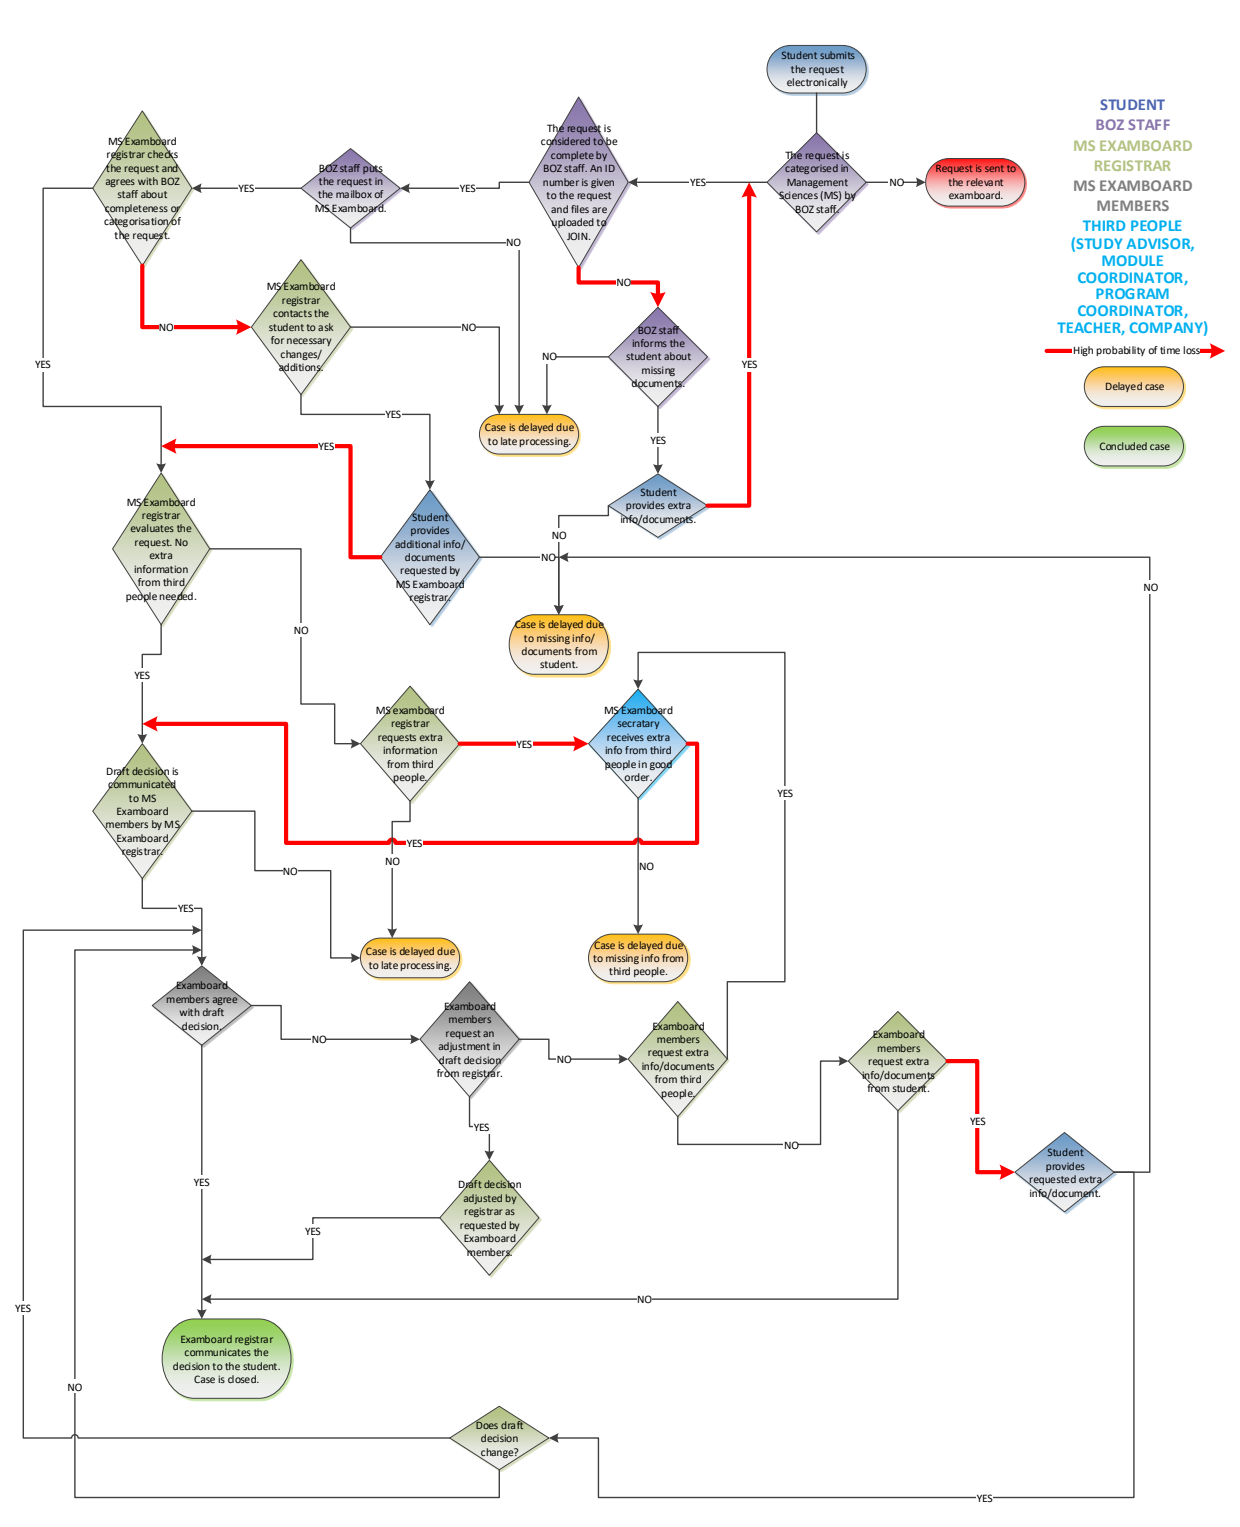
Student submits the request electronically

The request is categorised in Management Sciences (MS) by BOZ staff.

NO

Request is sent to the relevant examboard.

YES

The request is considered to be complete by BOZ staff. An ID number is given to the request and files are uploaded to JOIN.

YES

BOZ staff puts the request in the mailbox of MS Examboard.

YES

MS Examboard registrar checks the request and agrees with BOZ staff about completeness or categorisation of the request.

NO

NO

MS Examboard registrar contacts the student to ask for necessary changes/ additions.

NO

NO

BOZ staff informs the student about missing documents.

NO

Case is delayed due to late processing.

YES

YES

YES

Student provides extra info/documents.

YES

YES

MS Examboard registrar evaluates the request. No extra information from third people needed.

Student provides additional info/ documents requested by MS Examboard registrar.

NO

NO

NO

Case is delayed due to missing info/ documents from student.

NO

NO

YES

MS examboard registrar requests extra information from third people.

YES

MS Examboard secratary receives extra info from third people in good order.

YES

Draft decision is communicated to MS Examboard members by MS Examboard registrar.

YES

NO

NO

NO

YES

Case is delayed due to late processing.

Case is delayed due to missing info from third people.

Examboard members agree with draft decision.

NO

Examboard members request an adjustment in draft decision from registrar.

NO

Examboard members request extra info/documents from third people.

Examboard members request extra info/documents from student.

NO

YES

YES

YES

Student provides requested extra info/document.

YES

Draft decision adjusted by registrar as requested by Examboard members.

NO

YES

Examboard registrar communicates the decision to the student. Case is closed.

NO

Does draft decision change?

YES

STUDENT
BOZ STAFF
MS EXAMBOARD REGISTRAR
MS EXAMBOARD MEMBERS
THIRD PEOPLE (STUDY ADVISOR, MODULE COORDINATOR, PROGRAM COORDINATOR, TEACHER, COMPANY)
High probability of time loss
Delayed case
Concluded case